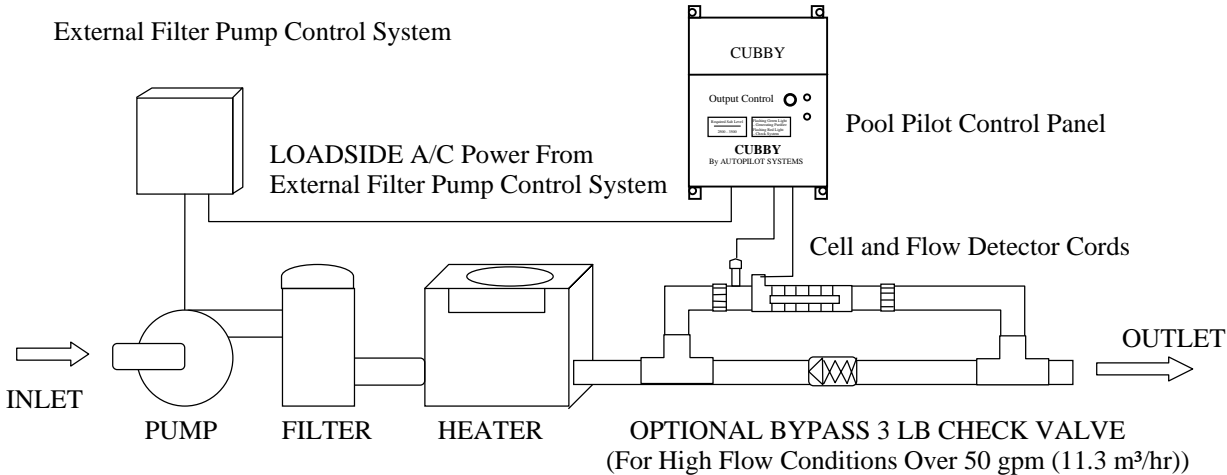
External Filter Pump Control System

CUBBY

Output Control

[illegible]

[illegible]

CUBBY
By AUTOPILOT SYSTEMS

Pool Pilot Control Panel

LOADSIDE A/C Power From External Filter Pump Control System

Cell and Flow Detector Cords

INLET

OUTLET

PUMP

FILTER

HEATER

OPTIONAL BYPASS 3 LB CHECK VALVE
(For High Flow Conditions Over 50 gpm (11.3 m³/hr))